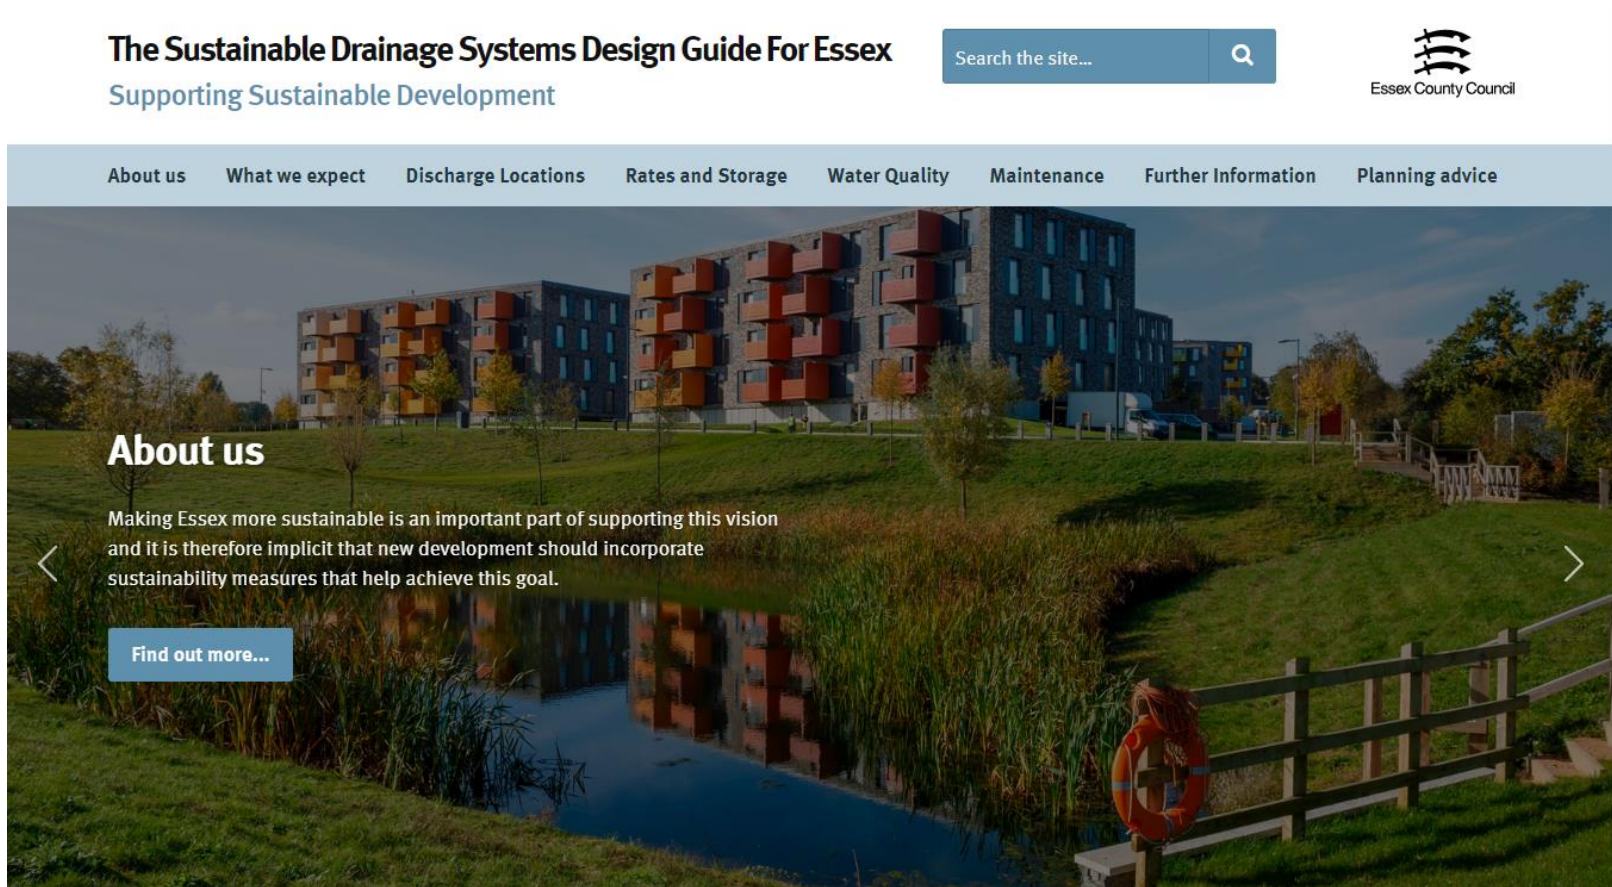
The Sustainable Drainage Systems Design Guide For Essex

Supporting Sustainable Development

Search the site...

Essex County Council

About us What we expect Discharge Locations Rates and Storage Water Quality Maintenance Further Information Planning advice

About us

Making Essex more sustainable is an important part of supporting this vision and it is therefore implicit that new development should incorporate sustainability measures that help achieve this goal.

Find out more...